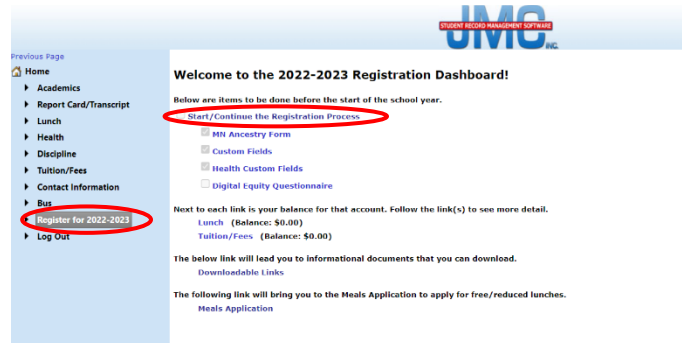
STUDENT RECORD MANAGEMENT SOFTWARE
JMC INC.

Previous Page
Home
Academics
Report Card/Transcript
Lunch
Health
Discipline
Tuition/Fees
Contact Information
Bus
Register for 2022-2023
Log Out

Welcome to the 2022-2023 Registration Dashboard!

Below are items to be done before the start of the school year.

Start/Continue the Registration Process

MN Ancestry Form
Custom Fields
Health Custom Fields
Digital Equity Questionnaire

Next to each link is your balance for that account. Follow the link(s) to see more detail.

Lunch (Balance: $0.00)
Tuition/Fees (Balance: $0.00)

The below link will lead you to informational documents that you can download.

Downloadable Links

The following link will bring you to the Meals Application to apply for free/reduced lunches.

Meals Application